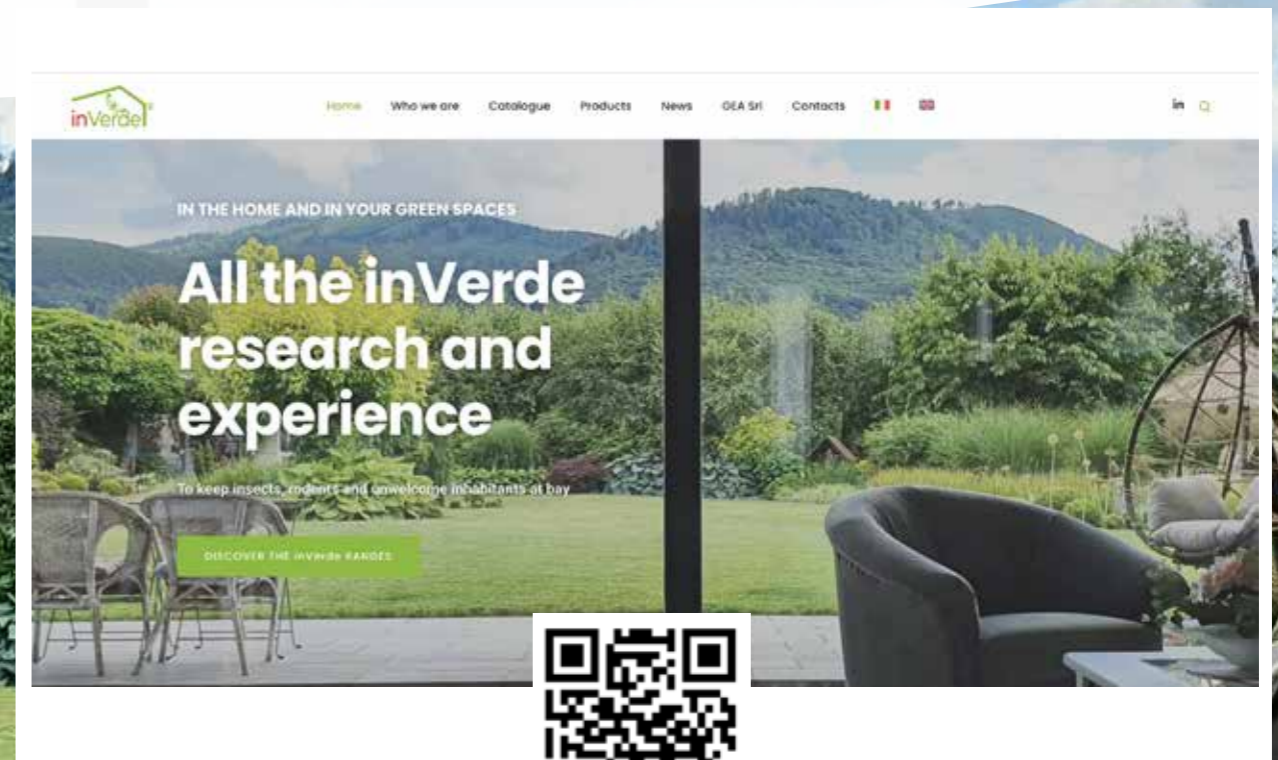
inVerde

Home Who we are Catalogue Products News GEA Srl Contacts

in

IN THE HOME AND IN YOUR GREEN SPACES

All the inVerde research and experience

To keep insects, rodents and unwelcome inhabitants at bay

DISCOVER THE inVerde RANGES